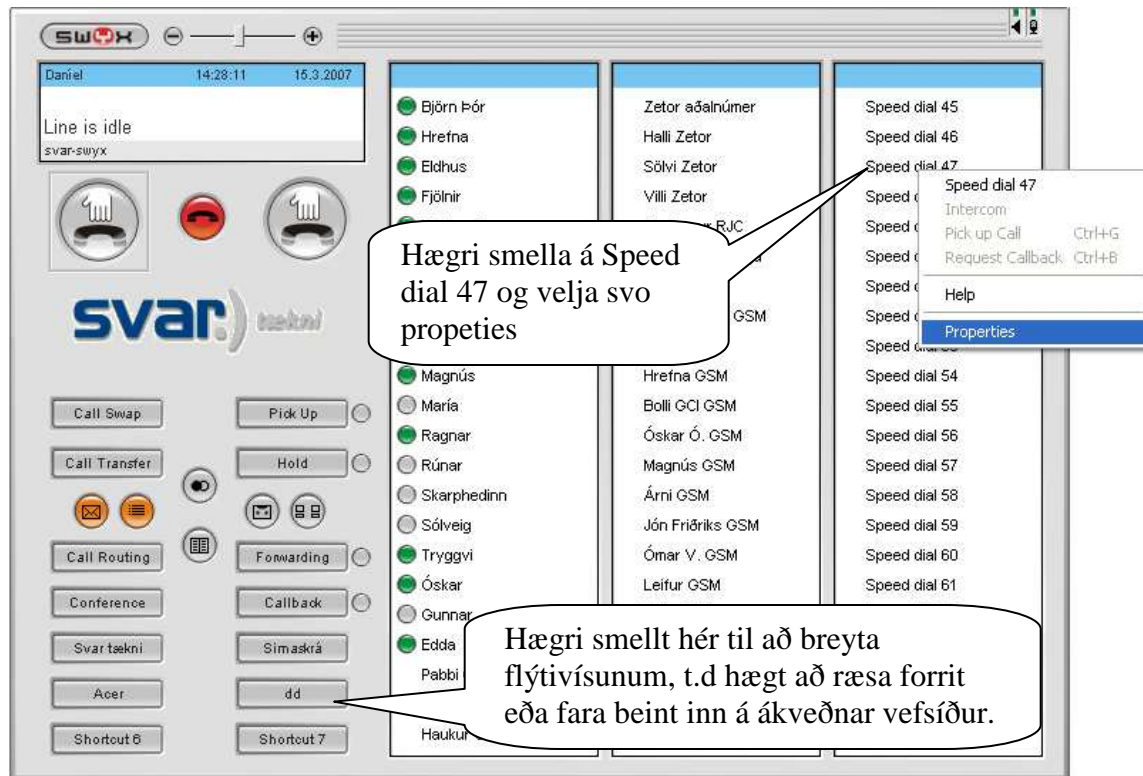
SwyX

Daníel 14:28:11 15.3.2007

Line is idle
svar-swyx

svar) tækni

Call Swap
Pick Up
Call Transfer
Hold
Call Routing
Forwarding
Conference
Callback
Svar tækni
Símaskrá
Acer
dd
Shortcut 6
Shortcut 7

Björn Þór
Hrefna
Eldhus
Fjölnir
Magnús
María
Ragnar
Rúnar
Skarphedinn
Sólveig
Tryggvi
Óskar
Gunnar
Edda
Pabbi
Haukur

Zetor aðalnúmer
Halli Zetor
Sölvi Zetor
Villi Zetor
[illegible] RJC
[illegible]
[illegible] GSM
Hrefna GSM
Bolli GCI GSM
Óskar Ó. GSM
Magnús GSM
Árni GSM
Jón Friðriks GSM
Ómar V. GSM
Leifur GSM

Speed dial 45
Speed dial 46
Speed dial 47
Speed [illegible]
Speed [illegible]
Speed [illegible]
Speed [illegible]
Speed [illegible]
Speed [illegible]
Speed dial 54
Speed dial 55
Speed dial 56
Speed dial 57
Speed dial 58
Speed dial 59
Speed dial 60
Speed dial 61

Speed dial 47
Intercom
Pick up Call Ctrl+G
Request Callback Ctrl+B
Help
Properties

Hægri smella á Speed dial 47 og velja svo propeties

Hægri smellt hér til að breyta flýtivísunum, t.d hægt að ræsa forrit eða fara beint inn á ákveðnar vefsíður.